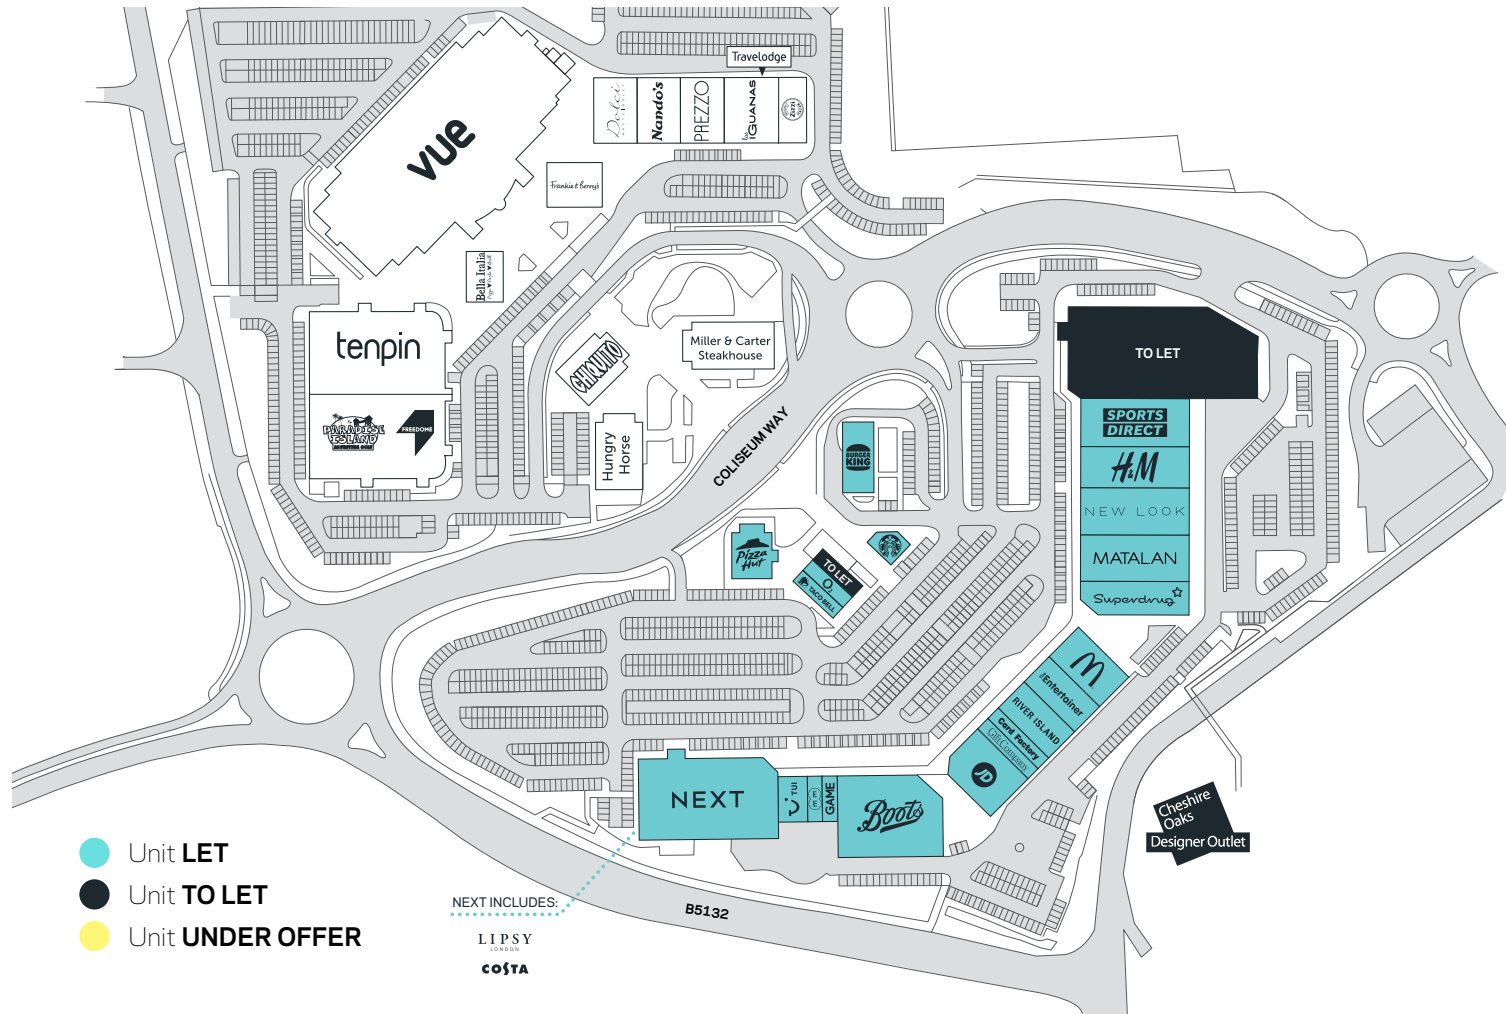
Travelodge
Dulcè
Nando's
PREZZO
las IGUANAS
Zizzi
VUE
Frankie & Benny's
Bella Italia
tenpin
PARADISE ISLAND ADVENTURE GOLF
FREEDOME
CHIQUITO
Miller & Carter Steakhouse
Hungry Horse
COLISEUM WAY
BURGER KING
TO LET
SPORTS DIRECT
H&M
NEW LOOK
MATALAN
Superdrug
Pizza Hut
TO LET
TACO BELL
The Entertainer
RIVER ISLAND
Card Factory
Gift Company
JD
NEXT
TUI
EE
GAME
Boots
Cheshire Oaks Designer Outlet
B5132
NEXT INCLUDES:
LIPSY LONDON
COSTA
Unit LET
Unit TO LET
Unit UNDER OFFER